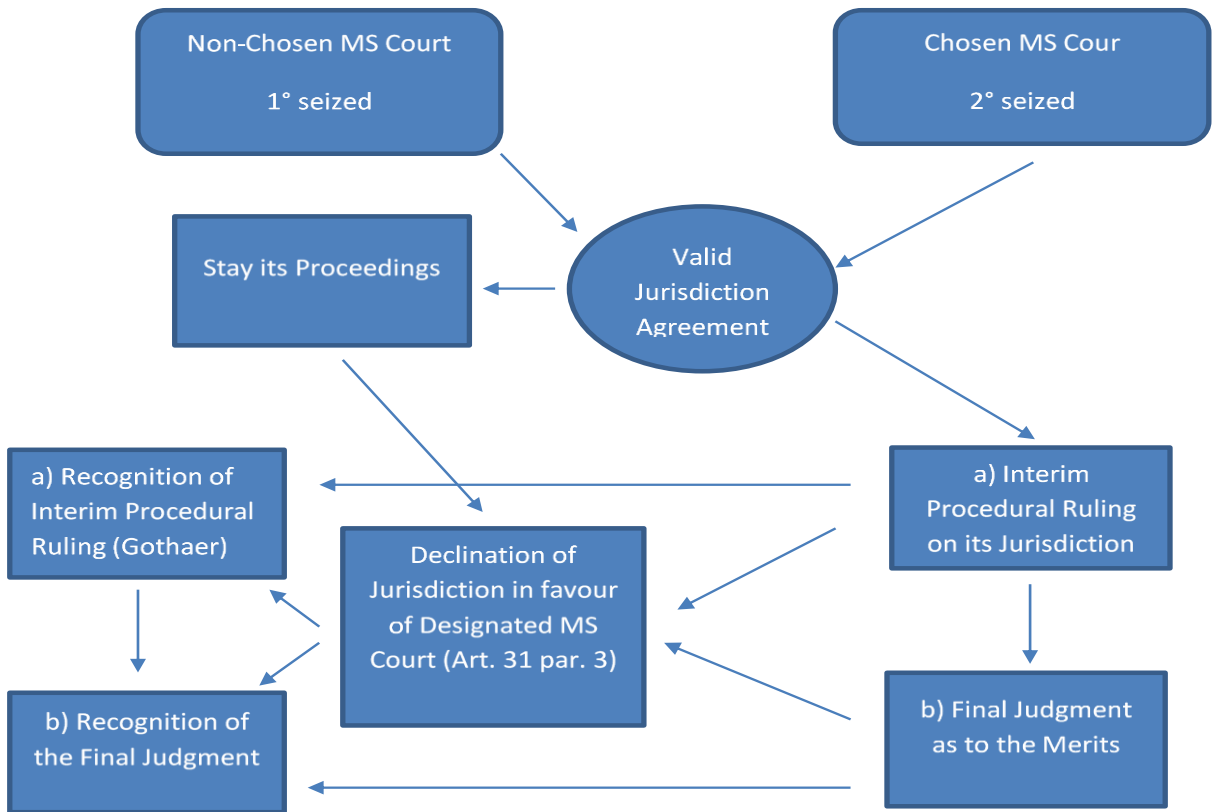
Non-Chosen MS Court

1° seized

Chosen MS Cour

2° seized

Stay its Proceedings

Valid Jurisdiction Agreement

a) Recognition of Interim Procedural Ruling (Gothaer)

a) Interim Procedural Ruling on its Jurisdiction

Declination of Jurisdiction in favour of Designated MS Court (Art. 31 par. 3)

b) Recognition of the Final Judgment

b) Final Judgment as to the Merits